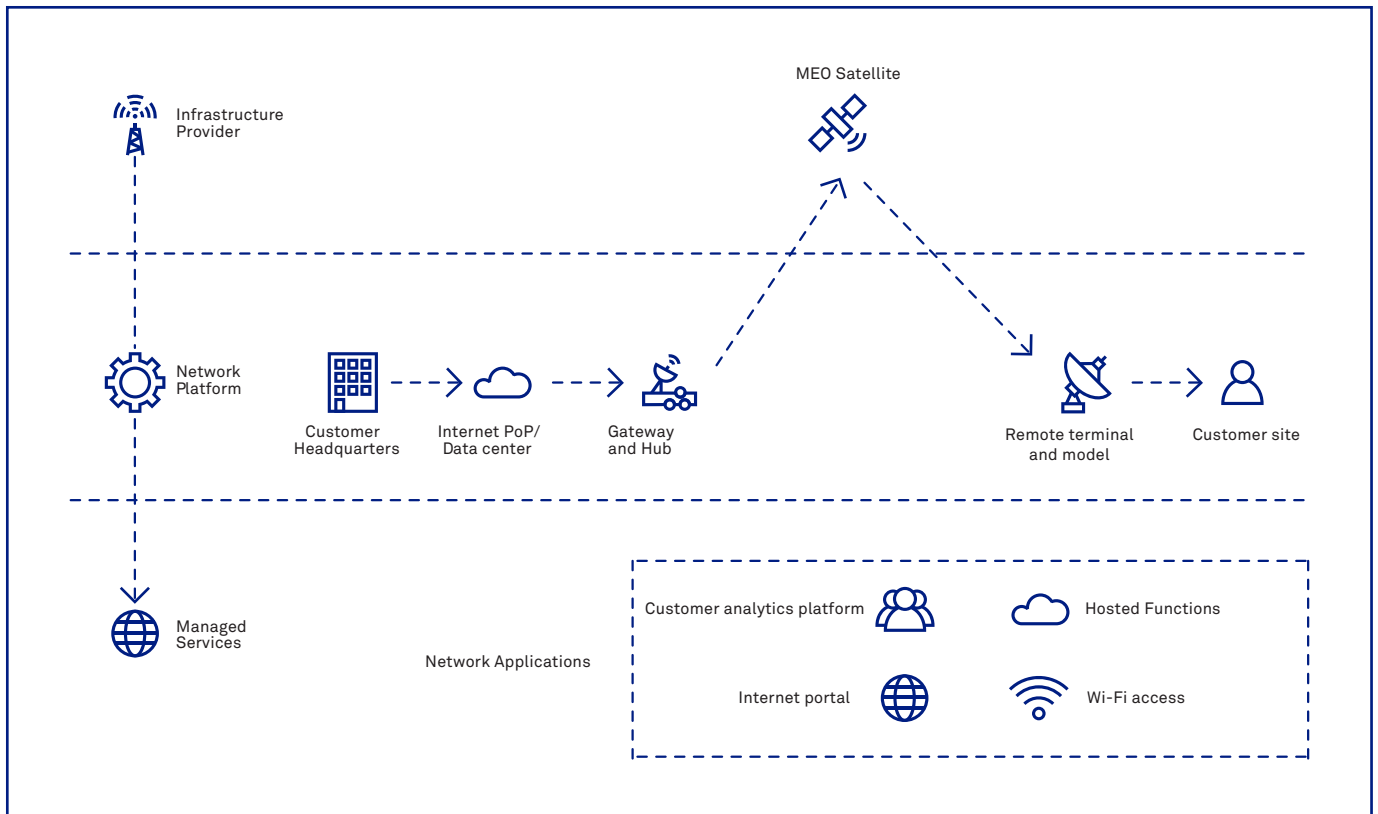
MEO Satellite

Infrastructure Provider

Network Platform

Customer Headquarters

Internet PoP/ Data center

Gateway and Hub

Remote terminal and model

Customer site

Managed Services

Network Applications

Customer analytics platform

Hosted Functions

Internet portal

Wi-Fi access